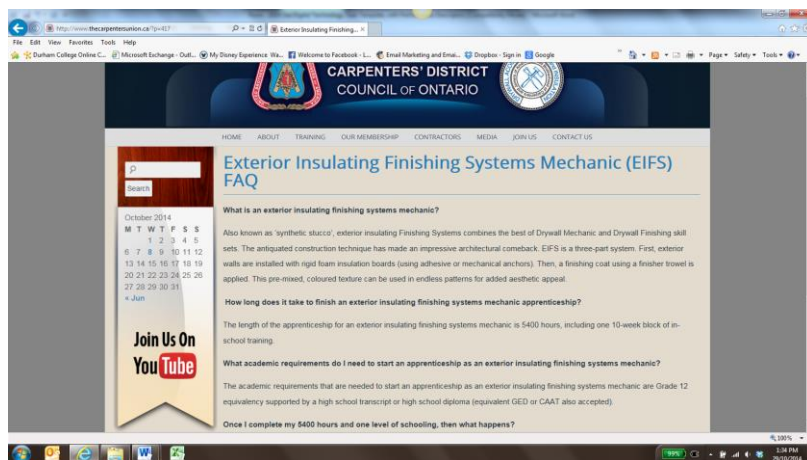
http://www.thecarpentersunion.ca/?p=417

Exterior Insulating Finishing... ×

File Edit View Favorites Tools Help

Durham College Online C... Microsoft Exchange - Outl... My Disney Experience Wa... Welcome to Facebook - L... Email Marketing and Emai... Dropbox - Sign in Google

Page ▾ Safety ▾ Tools ▾

CARPENTERS' DISTRICT COUNCIL OF ONTARIO

HOME ABOUT TRAINING OUR MEMBERSHIP CONTRACTORS MEDIA JOIN US CONTACT US

Search

October 2014

| M | T | W | T | F | S | S |
|---|---|---|---|---|---|---|
| | | 1 | 2 | 3 | 4 | 5 |
| 6 | 7 | 8 | 9 | 10 | 11 | 12 |
| 13 | 14 | 15 | 16 | 17 | 18 | 19 |
| 20 | 21 | 22 | 23 | 24 | 25 | 26 |
| 27 | 28 | 29 | 30 | 31 | | |

« Jun

Join Us On YouTube

Exterior Insulating Finishing Systems Mechanic (EIFS) FAQ

What is an exterior insulating finishing systems mechanic?

Also known as 'synthetic stucco', exterior insulating Finishing Systems combines the best of Drywall Mechanic and Drywall Finishing skill sets. The antiquated construction technique has made an impressive architectural comeback. EIFS is a three-part system. First, exterior walls are installed with rigid foam insulation boards (using adhesive or mechanical anchors). Then, a finishing coat using a finisher trowel is applied. This pre-mixed, coloured texture can be used in endless patterns for added aesthetic appeal.

How long does it take to finish an exterior insulating finishing systems mechanic apprenticeship?

The length of the apprenticeship for an exterior insulating finishing systems mechanic is 5400 hours, including one 10-week block of in-school training.

What academic requirements do I need to start an apprenticeship as an exterior insulating finishing systems mechanic?

The academic requirements that are needed to start an apprenticeship as an exterior insulating finishing systems mechanic are Grade 12 equivalency supported by a high school transcript or high school diploma (equivalent GED or CAAT also accepted).

Once I complete my 5400 hours and one level of schooling, then what happens?

100%

3:34 PM
29/10/2014